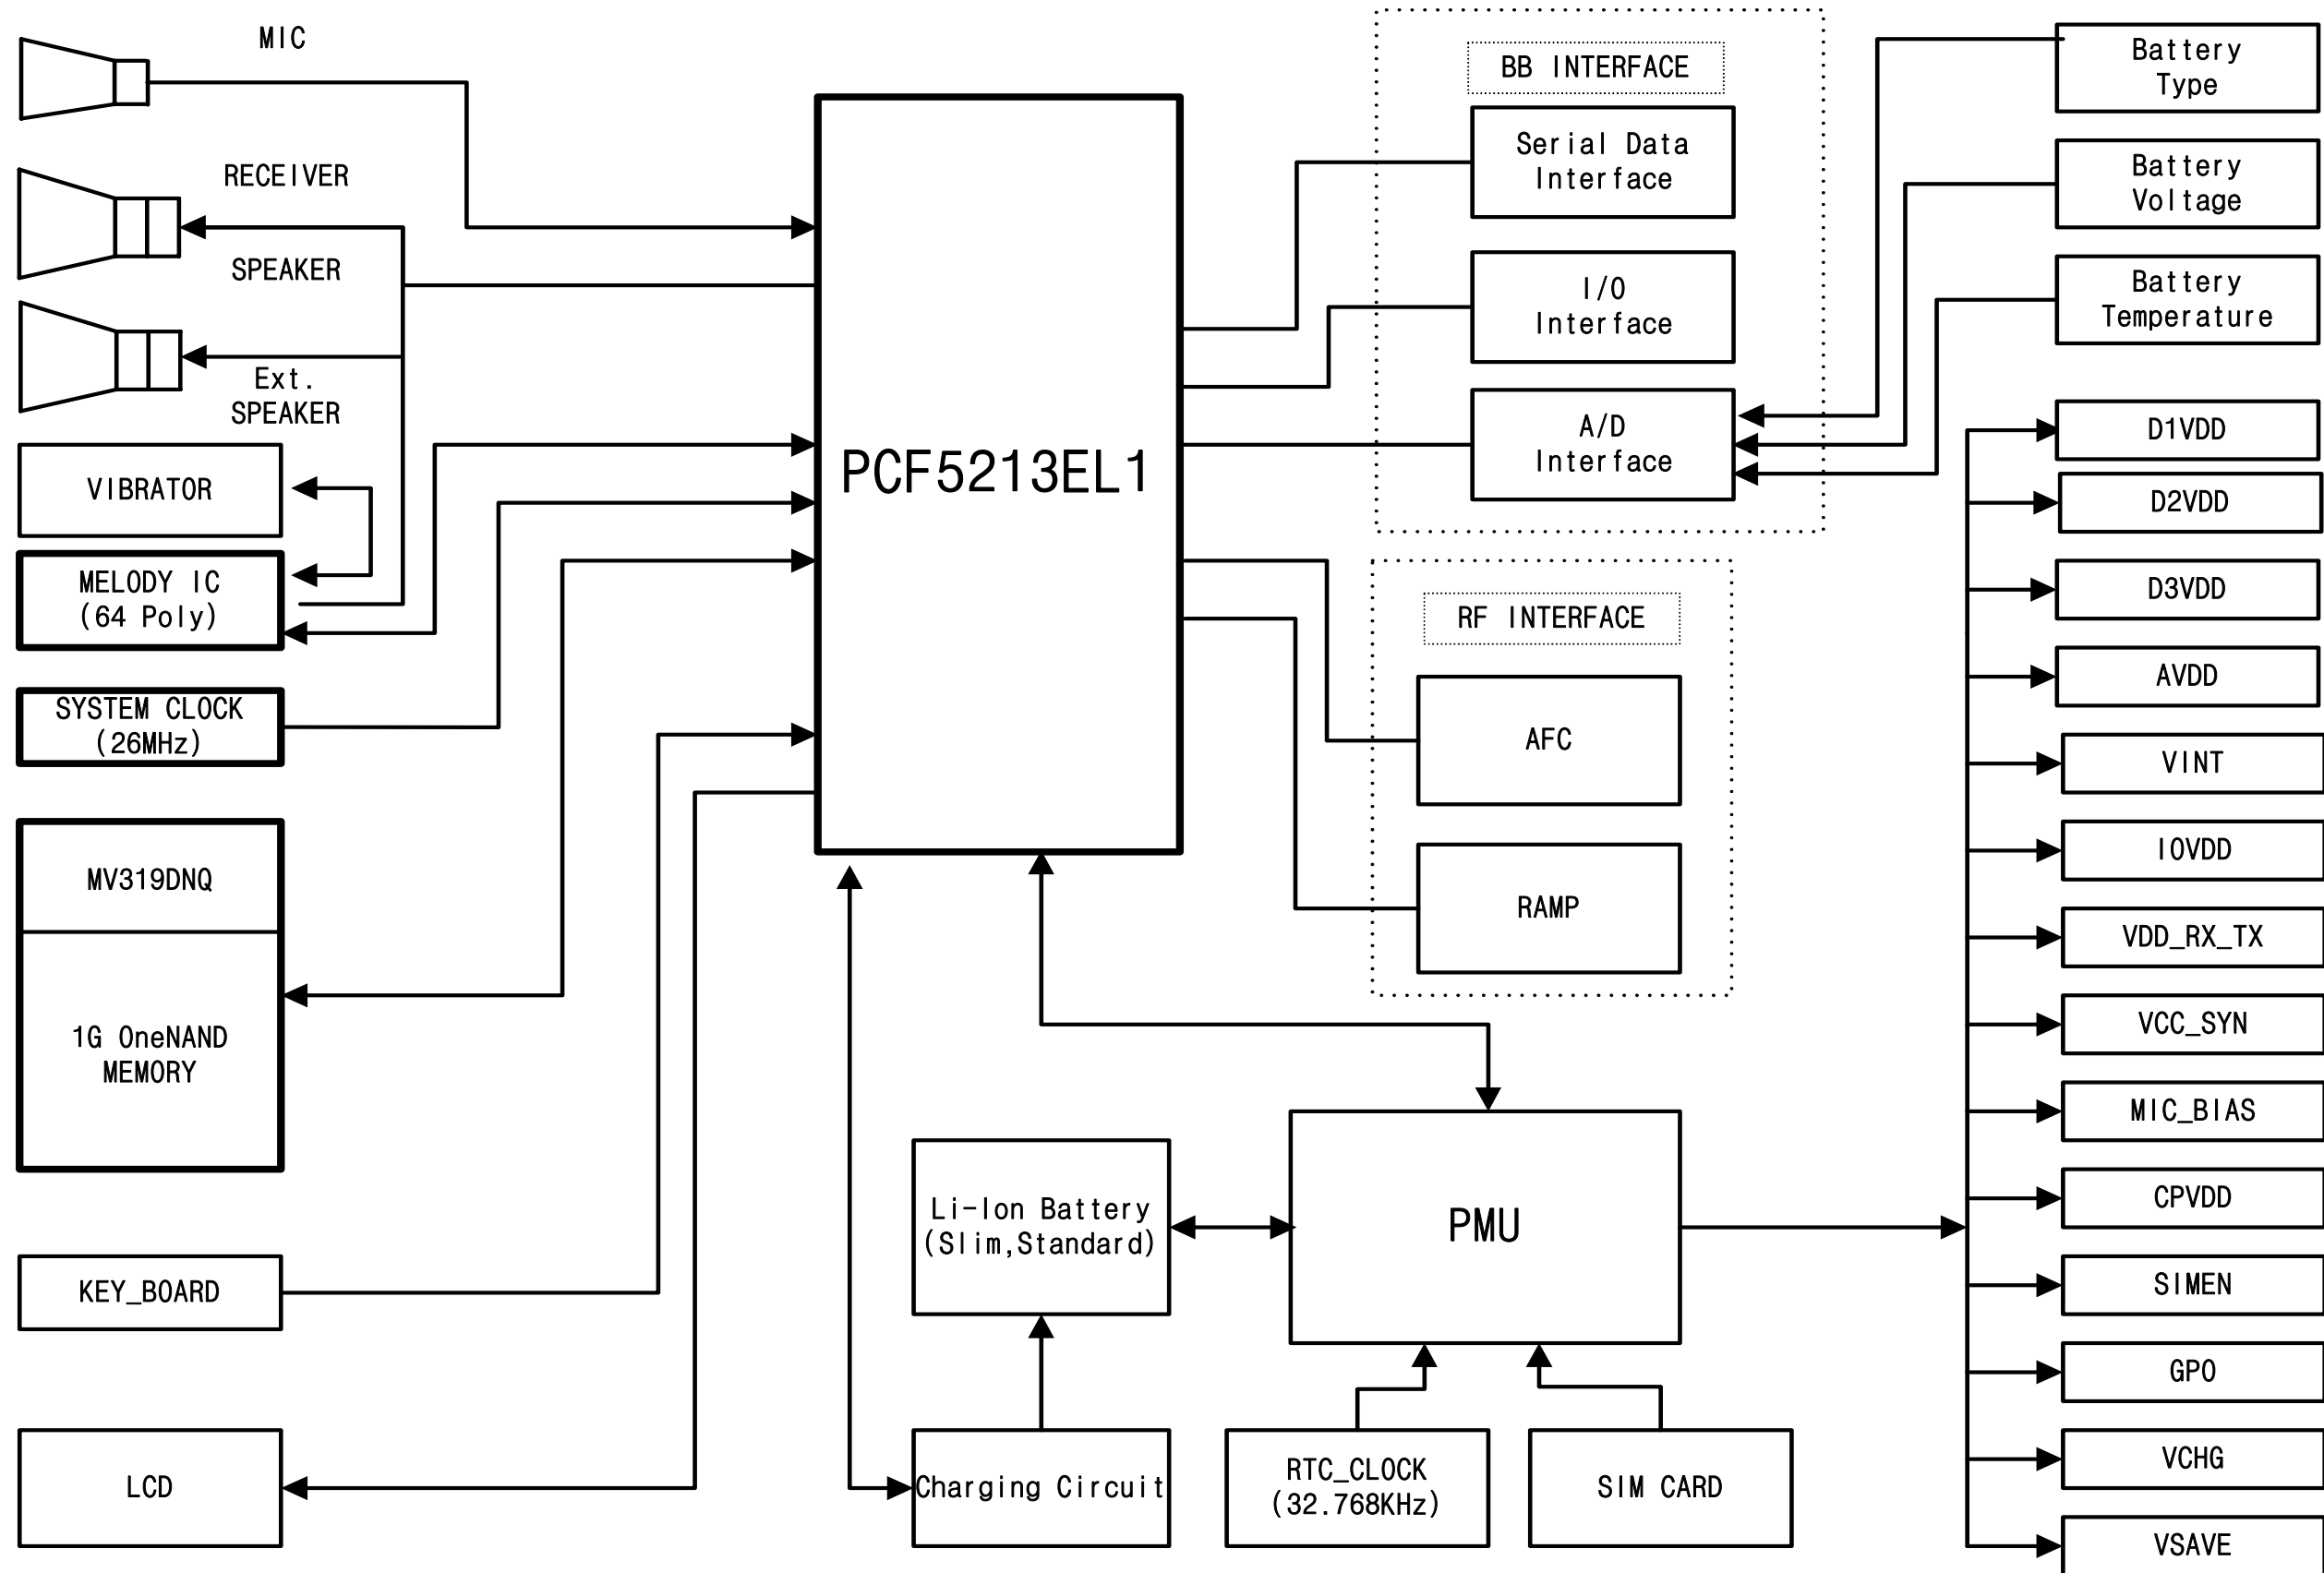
MIC

RECEIVER

SPEAKER

Ext.
SPEAKER

VIBRATOR

MELODY IC
(64 Poly)

SYSTEM CLOCK
(26MHz)

MV319DNQ

1G OneNAND
MEMORY

KEY_BOARD

LCD

PCF5213EL1

BB INTERFACE

Serial Data
Interface

I/O
Interface

A/D
Interface

RF INTERFACE

AFC

RAMP

Battery
Type

Battery
Voltage

Battery
Temperature

D1VDD

D2VDD

D3VDD

AVDD

VINT

IOVDD

VDD_RX_TX

VCC_SYN

MIC_BIAS

CPVDD

SIMEN

GPO

VCHG

VSAVE

Li-Ion Battery
(Slim,Standard)

PMU

Charging Circuit

RTC_CLOCK
(32.768KHz)

SIM CARD